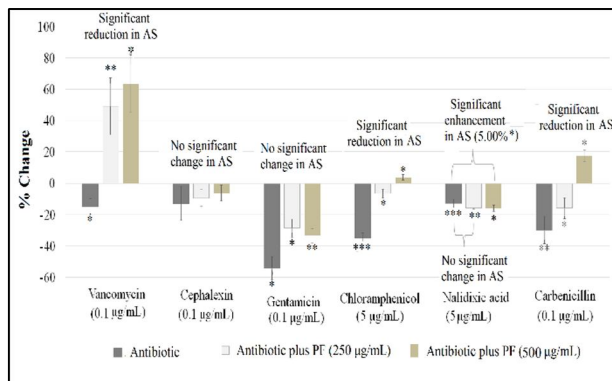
100
80
60
40
20
0
-20
-40
-60

% Change

Significant reduction in AS
**
*
*

No significant change in AS

No significant change in AS
*
*
**

Significant reduction in AS
*
***
*

Significant enhancement in AS (5.00%*)
***
**
*

No significant change in AS

Significant reduction in AS
*
**
*

Vancomycin (0.1 μg/mL)
Cephalexin (0.1 μg/mL)
Gentamicin (0.1 μg/mL)
Chloramphenicol (5 μg/mL)
Nalidixic acid (5 μg/mL)
Carbenicillin (0.1 μg/mL)

Antibiotic
Antibiotic plus PF (250 μg/mL)
Antibiotic plus PF (500 μg/mL)